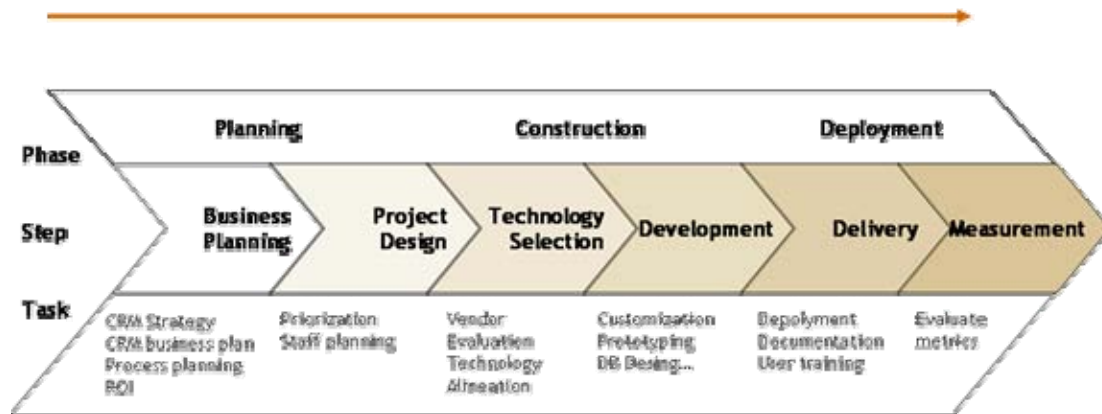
Phase

Planning

Construction

Deployment

Step

Business Planning

Project Design

Technology Selection

Development

Delivery

Measurement

Task

CRM Strategy
CRM business plan
Process planning
ROI

Priorization
Staff planning

Vendor Evaluation
Technology Allocation

Customization
Prototyping
DB Desing...

Deployment
Documentation
User training

Evaluate metrics